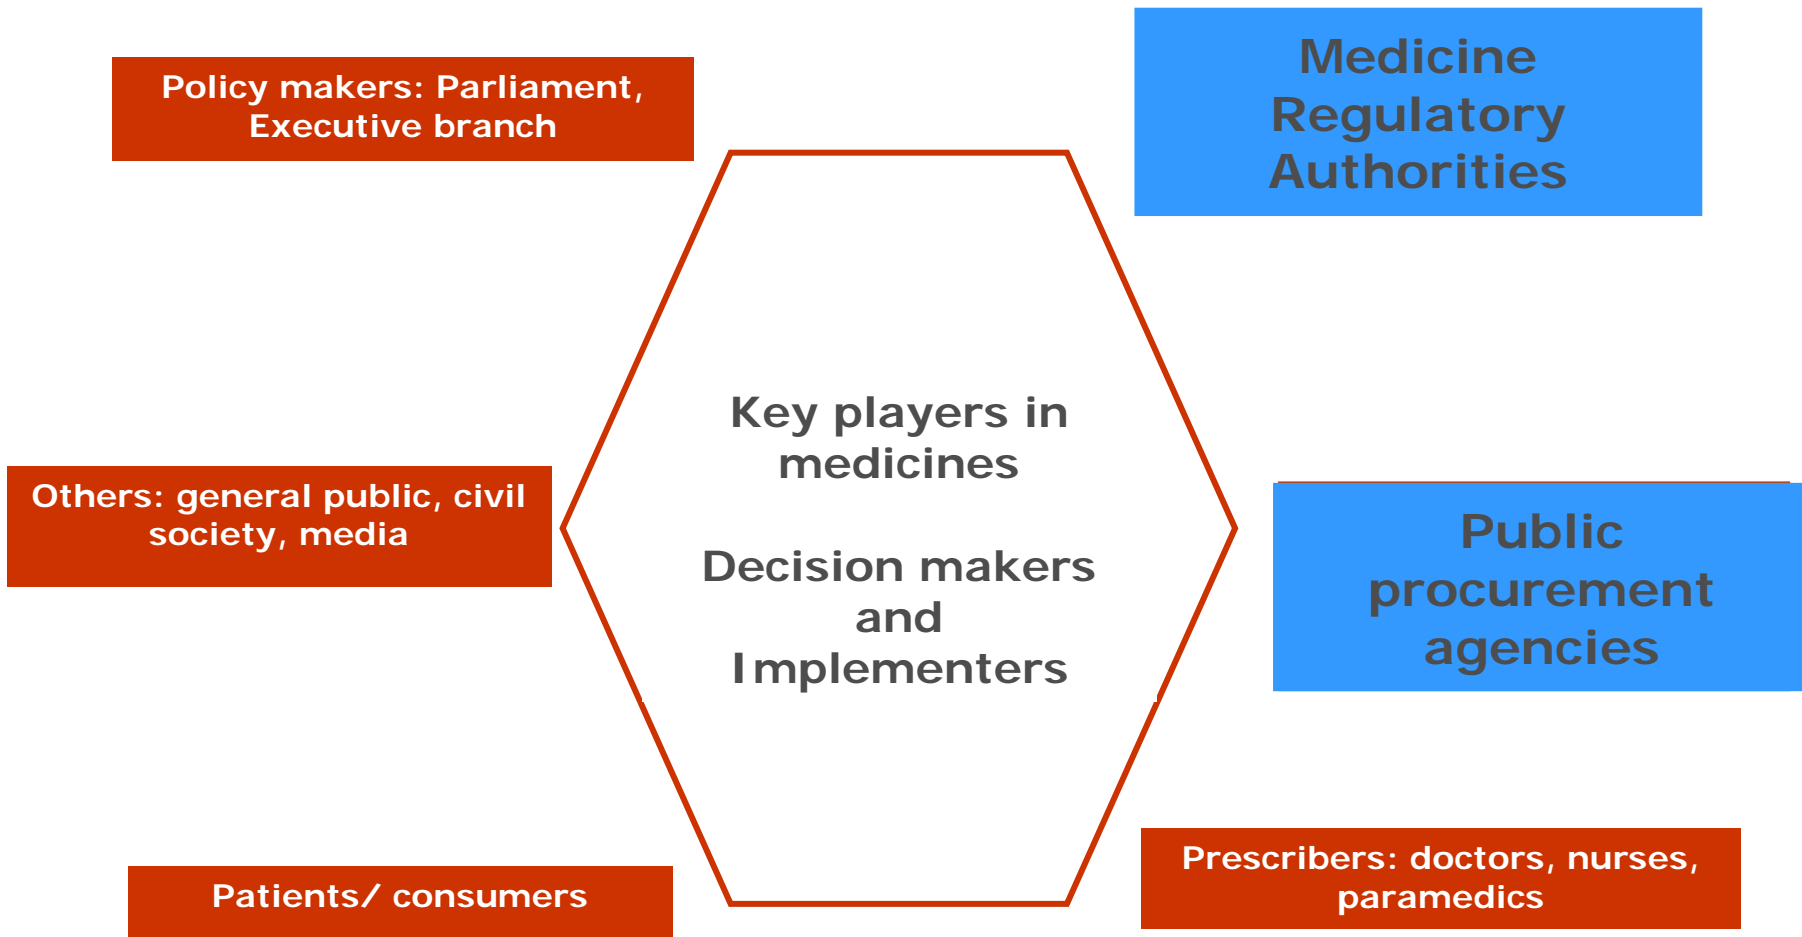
Policy makers: Parliament, Executive branch

Medicine Regulatory Authorities

Key players in medicines

Decision makers and Implementers

Others: general public, civil society, media

Public procurement agencies

Patients/ consumers

Prescribers: doctors, nurses, paramedics